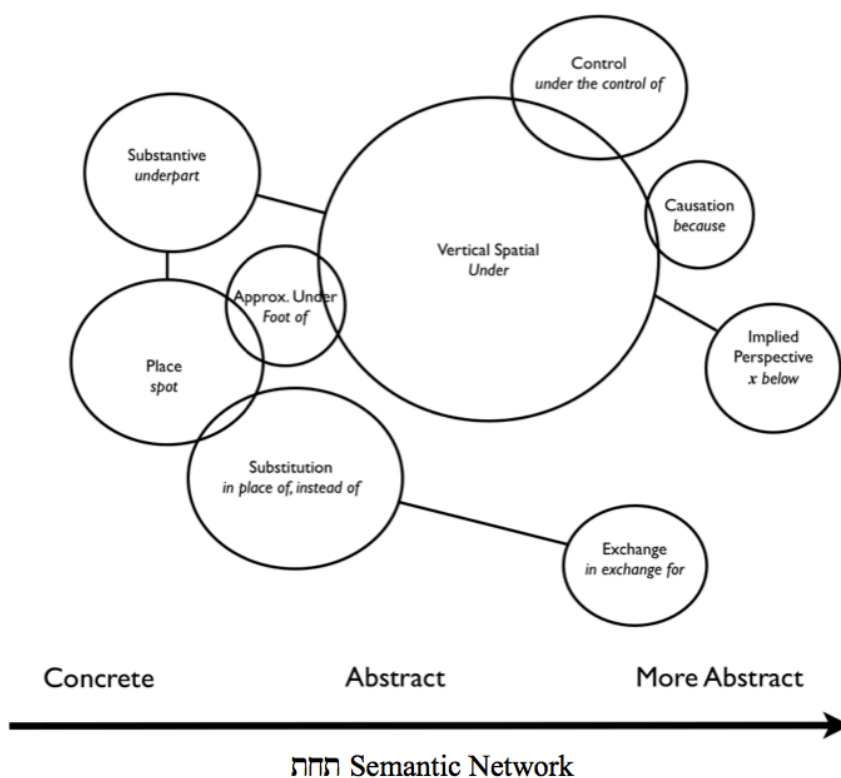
Control
under the control of

Substantive
underpart

Causation
because

Vertical Spatial
Under

Approx. Under
Foot of

Place
spot

Implied
Perspective
x below

Substitution
in place of, instead of

Exchange
in exchange for

Concrete

Abstract

More Abstract

תחת Semantic Network